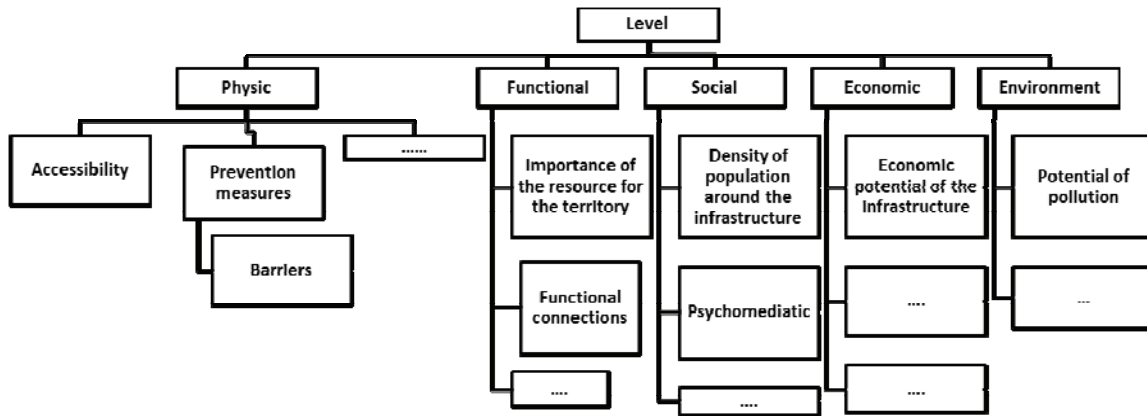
Level

Physic

Accessibility

Prevention measures

Barriers

……

Functional

Importance of the resource for the territory

Functional connections

….

Social

Density of population around the infrastructure

Psychomediatic

….

Economic

Economic potential of the Infrastructure

….

….

Environment

Potential of pollution

...